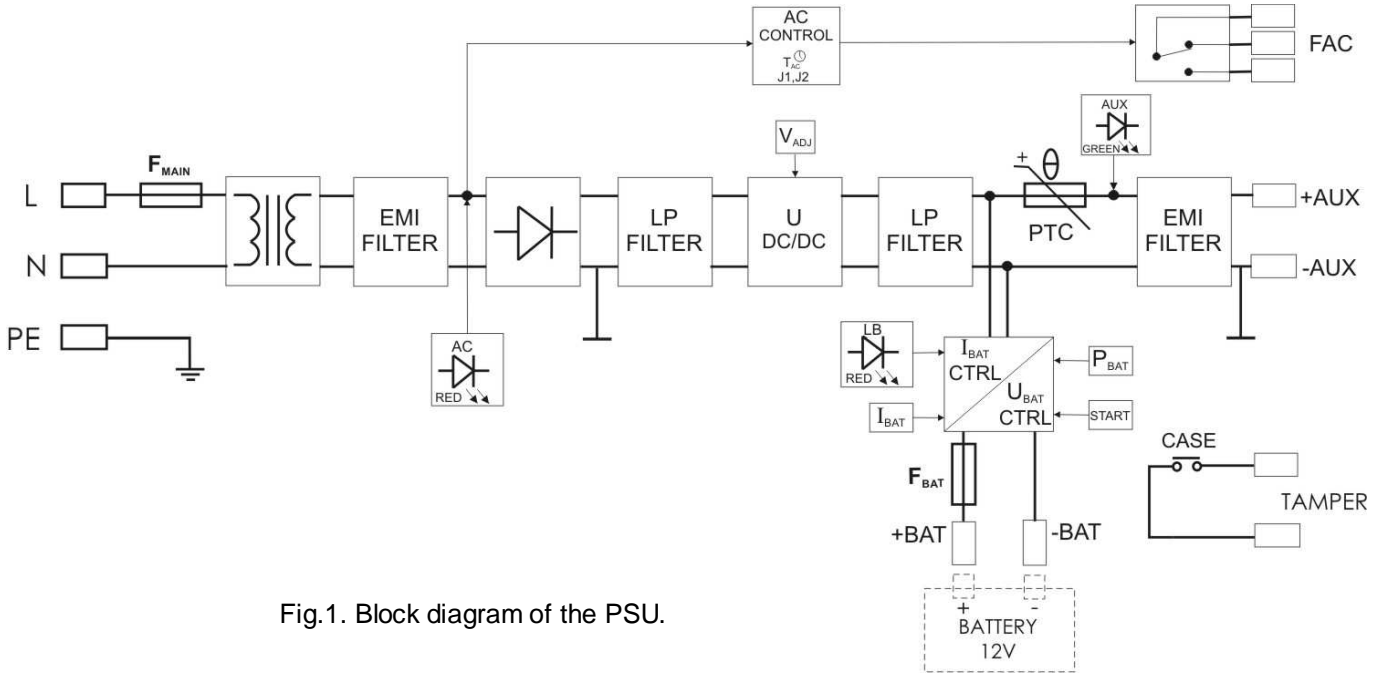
AC CONTROL
$T_{AC}$
J1,J2

FAC

AUX
GREEN

$V_{ADJ}$

L
N
PE

$F_{MAIN}$

EMI FILTER

LP FILTER

U DC/DC

LP FILTER

PTC

EMI FILTER

+AUX
-AUX

AC
RED

LB
RED

$I_{BAT}$ CTRL
$U_{BAT}$ CTRL

$P_{BAT}$

$I_{BAT}$

START

CASE

TAMPER

$F_{BAT}$

+BAT
-BAT

+
-
BATTERY
12V

Fig.1. Block diagram of the PSU.